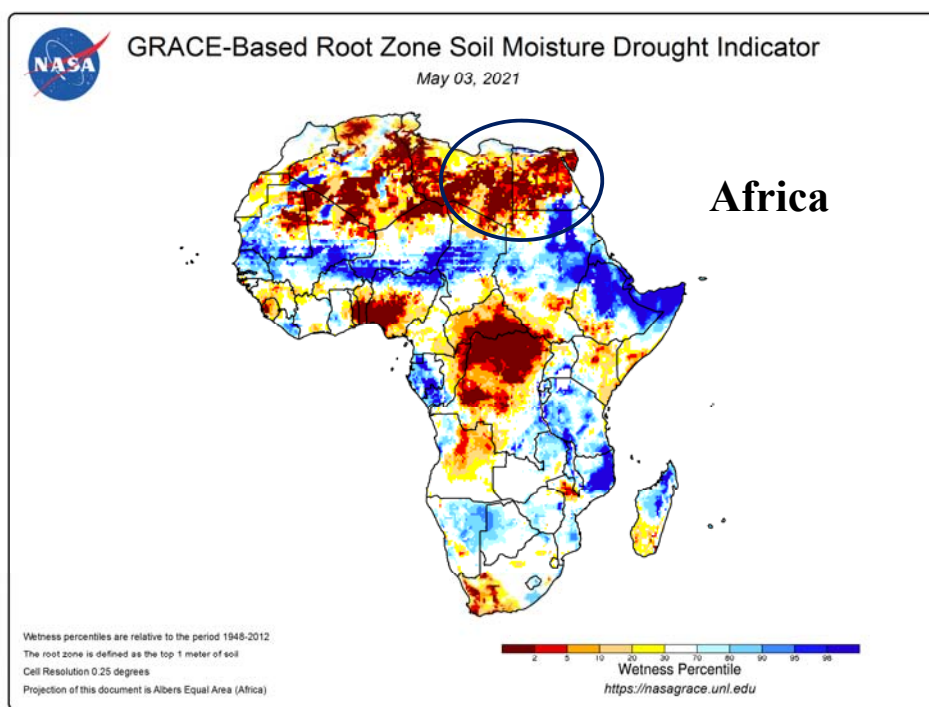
NASA

GRACE-Based Root Zone Soil Moisture Drought Indicator

May 03, 2021

Africa

Wetness percentiles are relative to the period 1948-2012
The root zone is defined as the top 1 meter of soil
Cell Resolution 0.25 degrees
Projection of this document is Albers Equal Area (Africa)

2 5 10 20 30 70 80 90 95 98

Wetness Percentile

https://nasagrace.unl.edu